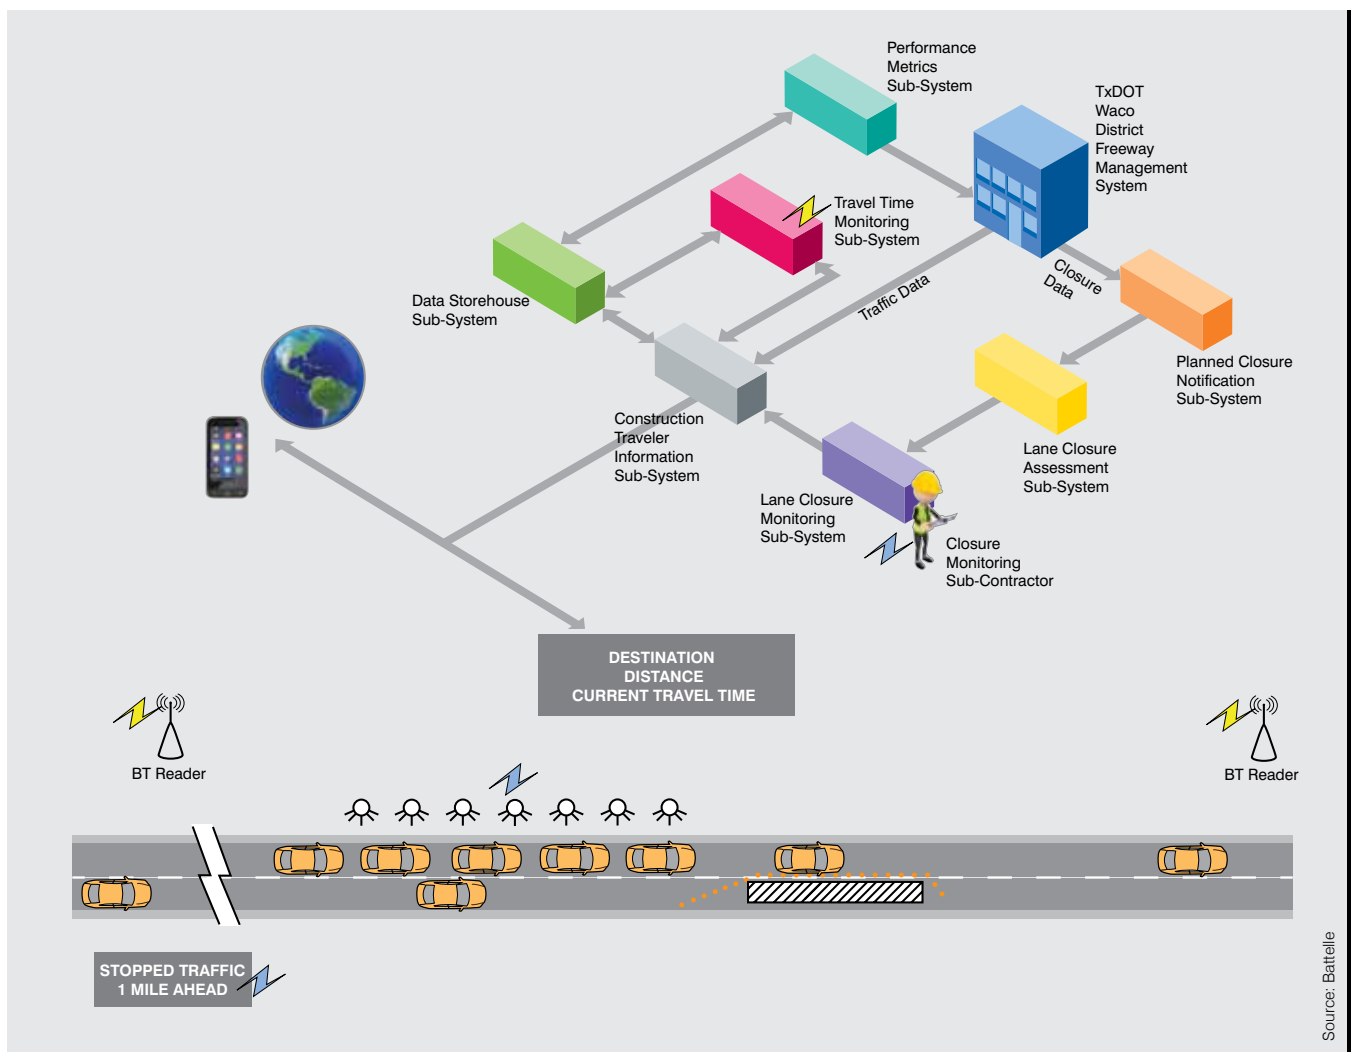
Performance Metrics Sub-System

TxDOT Waco District Freeway Management System

Travel Time Monitoring Sub-System

Data Storehouse Sub-System

Closure Data

Traffic Data

Planned Closure Notification Sub-System

Construction Traveler Information Sub-System

Lane Closure Assessment Sub-System

Lane Closure Monitoring Sub-System

Closure Monitoring Sub-Contractor

DESTINATION
DISTANCE
CURRENT TRAVEL TIME

BT Reader

BT Reader

STOPPED TRAFFIC
1 MILE AHEAD

Source: Battelle